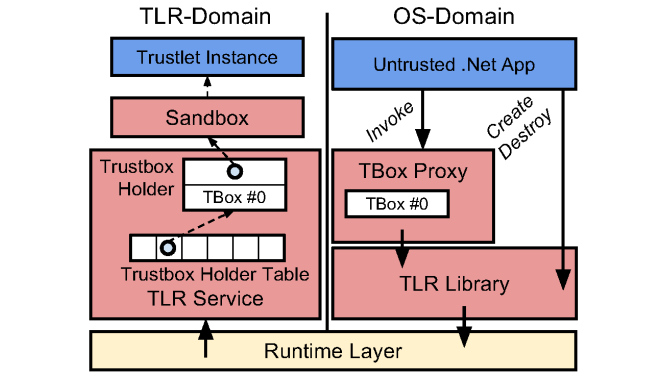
TLR-Domain

OS-Domain

Trustlet Instance

Sandbox

Trustbox Holder

TBox #0

Trustbox Holder Table

TLR Service

Untrusted .Net App

Invoke

Create Destroy

TBox Proxy

TBox #0

TLR Library

Runtime Layer